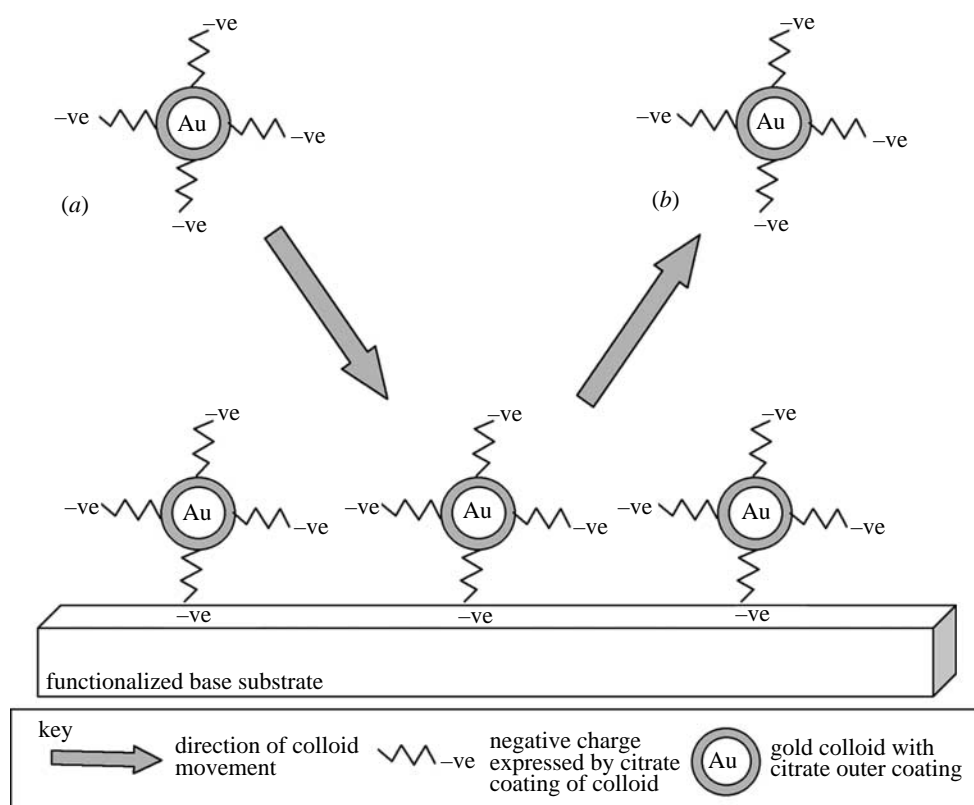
–ve
–ve Au –ve
–ve
(a)

–ve
–ve Au –ve
–ve
(b)

–ve
–ve Au –ve
–ve

–ve
–ve Au –ve
–ve

–ve
–ve Au –ve
–ve

functionalized base substrate

key
direction of colloid movement
–ve negative charge expressed by citrate coating of colloid
Au gold colloid with citrate outer coating